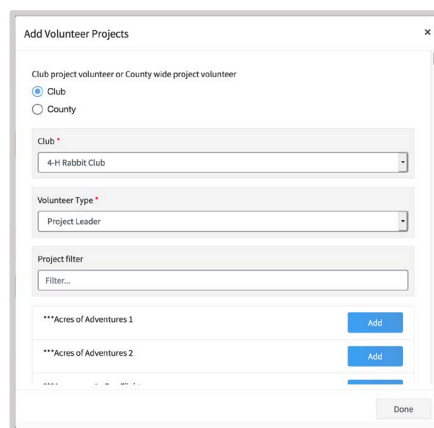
Add Volunteer Projects

×

Club project volunteer or County wide project volunteer

Club

County

Club *

4-H Rabbit Club

Volunteer Type *

Project Leader

Project filter

Filter...

***Acres of Adventures 1

Add

***Acres of Adventures 2

Add

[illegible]

Done